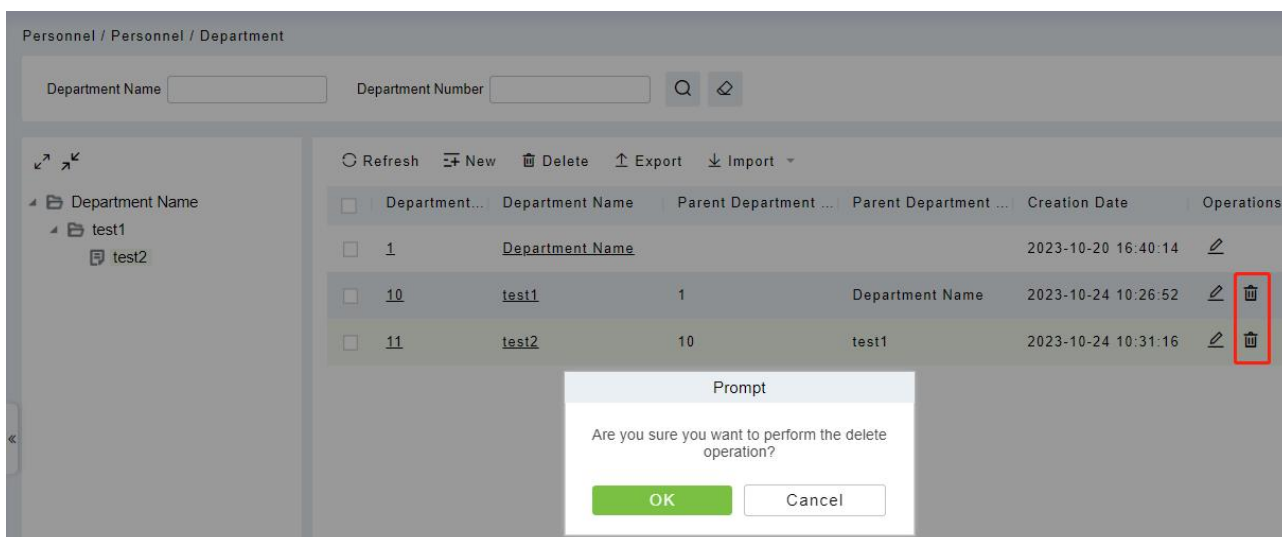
Personnel / Personnel / Department

Department Name

Department Number

Department Name

test1

test2

Refresh New Delete Export Import

| Department... | Department Name | Parent Department ... | Parent Department ... | Creation Date | Operations |
|---|---|---|---|---|---|
| 1 | Department Name | | | 2023-10-20 16:40:14 | |
| 10 | test1 | 1 | Department Name | 2023-10-24 10:26:52 | |
| 11 | test2 | 10 | test1 | 2023-10-24 10:31:16 | |

Prompt

Are you sure you want to perform the delete operation?

OK

Cancel